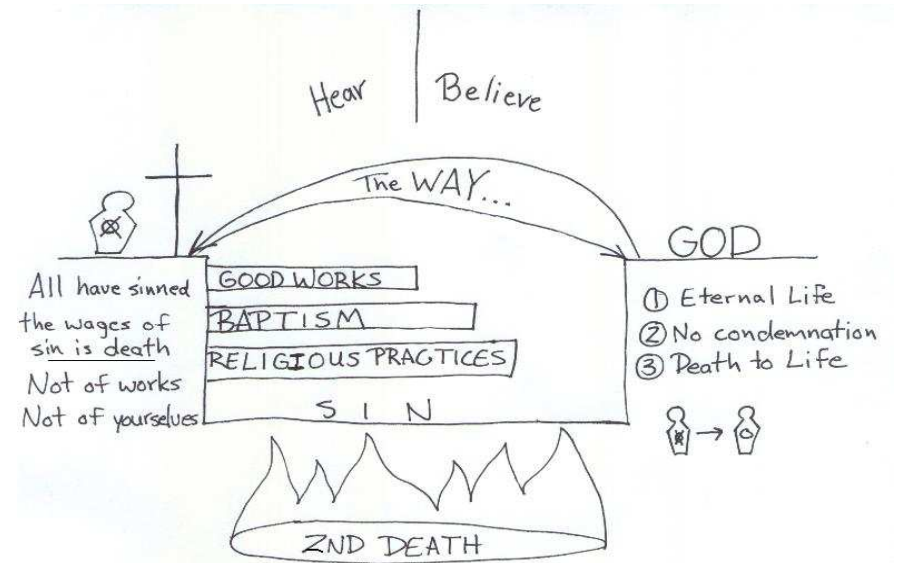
Hear | Believe

The WAY...

GOD

All have sinned
the wages of sin is death
Not of works
Not of yourselves

GOOD WORKS
BAPTISM
RELIGIOUS PRACTICES
S I N

① Eternal Life
② No condemnation
③ Death to Life

2ND DEATH